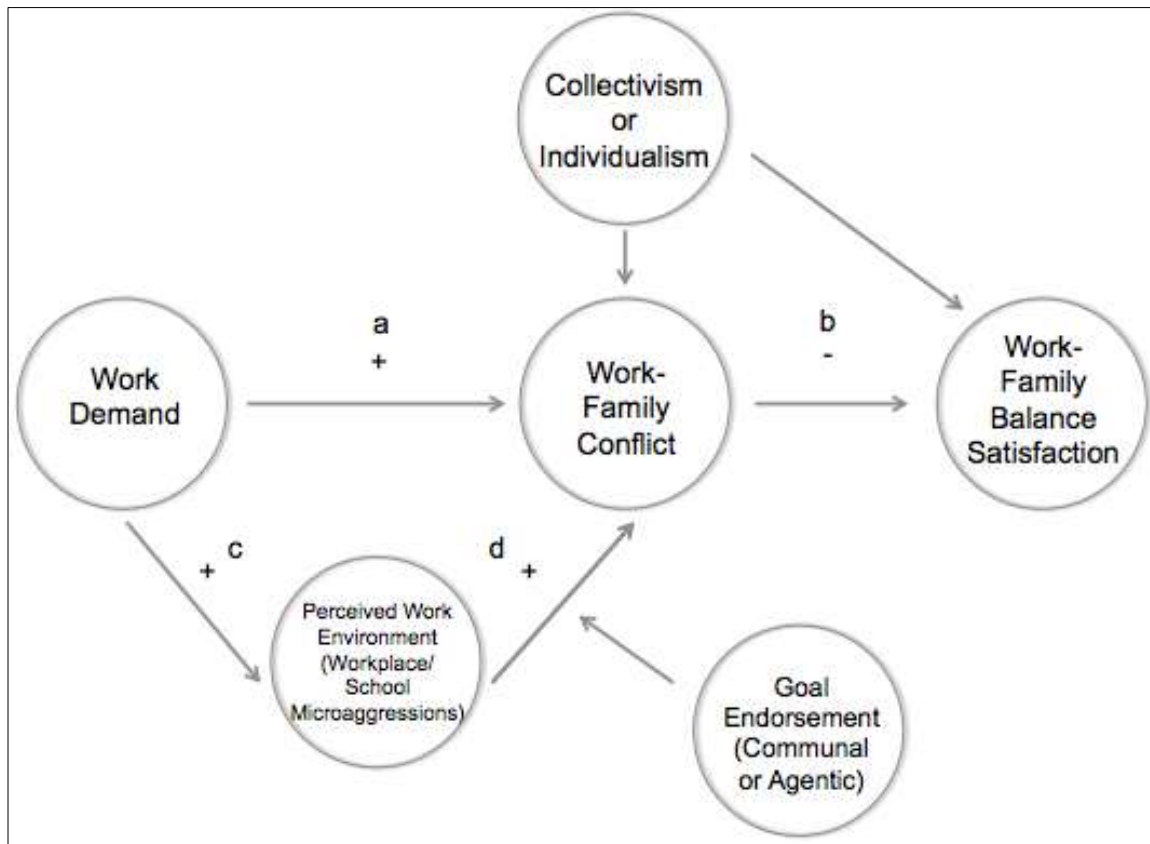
Collectivism or Individualism

Work Demand

a
+

Work-Family Conflict

b
-

Work-Family Balance Satisfaction

+ c

Perceived Work Environment (Workplace/ School Microaggressions)

d +

Goal Endorsement (Communal or Agentic)